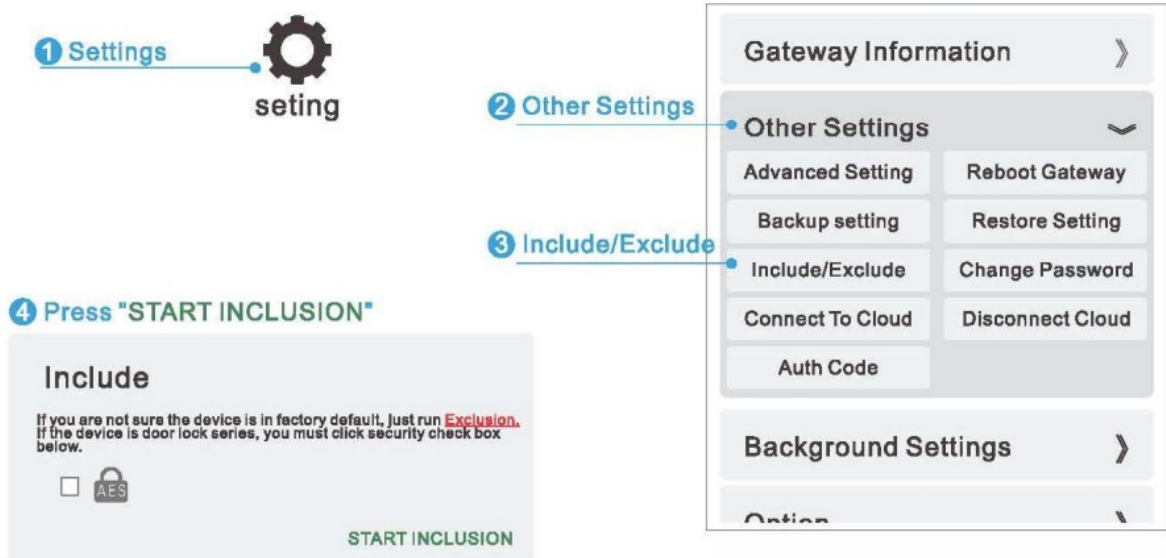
1 Settings

seting

2 Other Settings

3 Include/Exclude

4 Press "START INCLUSION"

Include

If you are not sure the device is in factory default, just run Exclusion. If the device is door lock series, you must click security check box below.

AES

START INCLUSION

Gateway Information 》

Other Settings

Advanced Setting

Reboot Gateway

Backup setting

Restore Setting

Include/Exclude

Change Password

Connect To Cloud

Disconnect Cloud

Auth Code

Background Settings 》

Option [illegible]